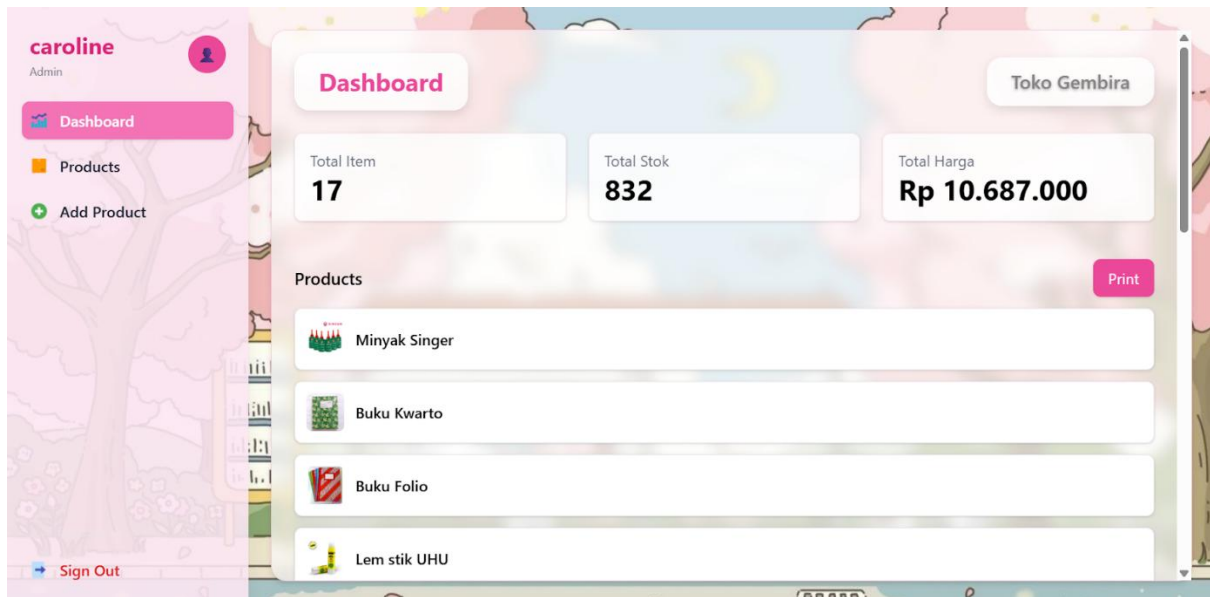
caroline
Admin

Dashboard

Products

Add Product

Sign Out

Dashboard

Toko Gembira

Total Item
17

Total Stok
832

Total Harga
Rp 10.687.000

Products

Print

Minyak Singer

Buku Kwarto

Buku Folio

Lem stik UHU